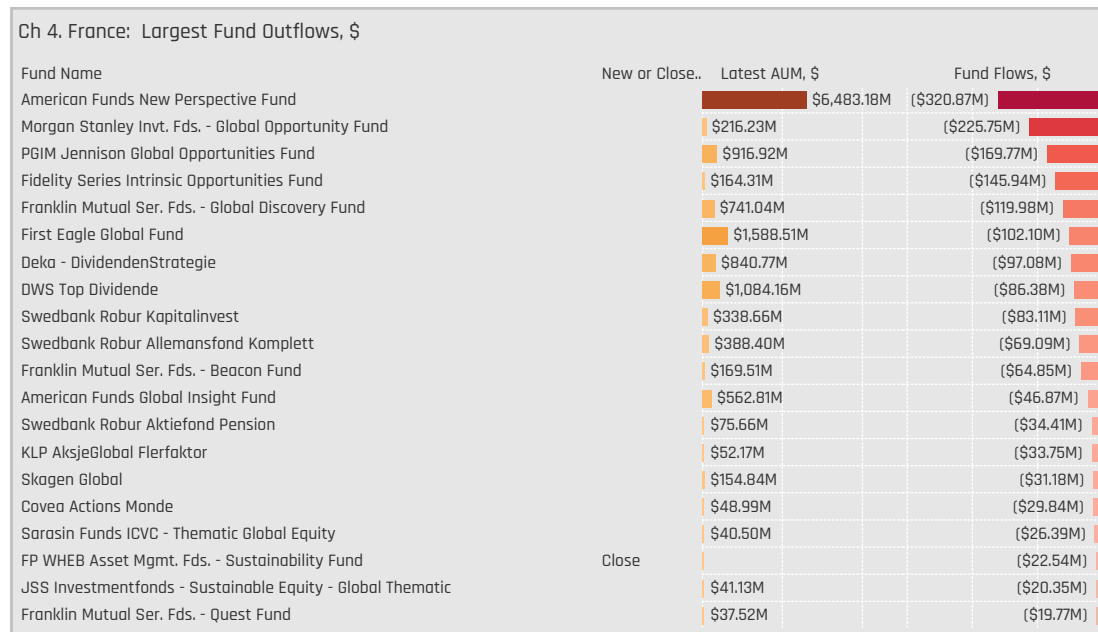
Ch 4. France: Largest Fund Outflows, $

| Fund Name | New or Close.. | Latest AUM, $ | Fund Flows, $ |
|---|---|---|---|
| American Funds New Perspective Fund | | $6,483.18M | ($320.87M) |
| Morgan Stanley Invt. Fds. - Global Opportunity Fund | | $216.23M | ($225.75M) |
| PGIM Jennison Global Opportunities Fund | | $916.92M | ($169.77M) |
| Fidelity Series Intrinsic Opportunities Fund | | $164.31M | ($145.94M) |
| Franklin Mutual Ser. Fds. - Global Discovery Fund | | $741.04M | ($119.98M) |
| First Eagle Global Fund | | $1,588.51M | ($102.10M) |
| Deka - DividendenStrategie | | $840.77M | ($97.08M) |
| DWS Top Dividende | | $1,084.16M | ($86.38M) |
| Swedbank Robur Kapitalinvest | | $338.66M | ($83.11M) |
| Swedbank Robur Allemansfond Komplett | | $388.40M | ($69.09M) |
| Franklin Mutual Ser. Fds. - Beacon Fund | | $169.51M | ($64.85M) |
| American Funds Global Insight Fund | | $562.81M | ($46.87M) |
| Swedbank Robur Aktiefond Pension | | $75.66M | ($34.41M) |
| KLP AksjeGlobal Flerfaktor | | $52.17M | ($33.75M) |
| Skagen Global | | $154.84M | ($31.18M) |
| Covea Actions Monde | | $48.99M | ($29.84M) |
| Sarasin Funds ICVC - Thematic Global Equity | | $40.50M | ($26.39M) |
| FP WHEB Asset Mgmt. Fds. - Sustainability Fund | Close | | ($22.54M) |
| JSS Investmentfonds - Sustainable Equity - Global Thematic | | $41.13M | ($20.35M) |
| Franklin Mutual Ser. Fds. - Quest Fund | | $37.52M | ($19.77M) |